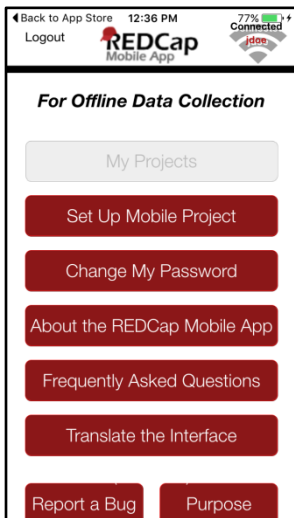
◀ Back to App Store 12:36 PM 77%

Logout

REDCap
Mobile App

Connected
jdoe

For Offline Data Collection

My Projects

Set Up Mobile Project

Change My Password

About the REDCap Mobile App

Frequently Asked Questions

Translate the Interface

Report a Bug

Purpose